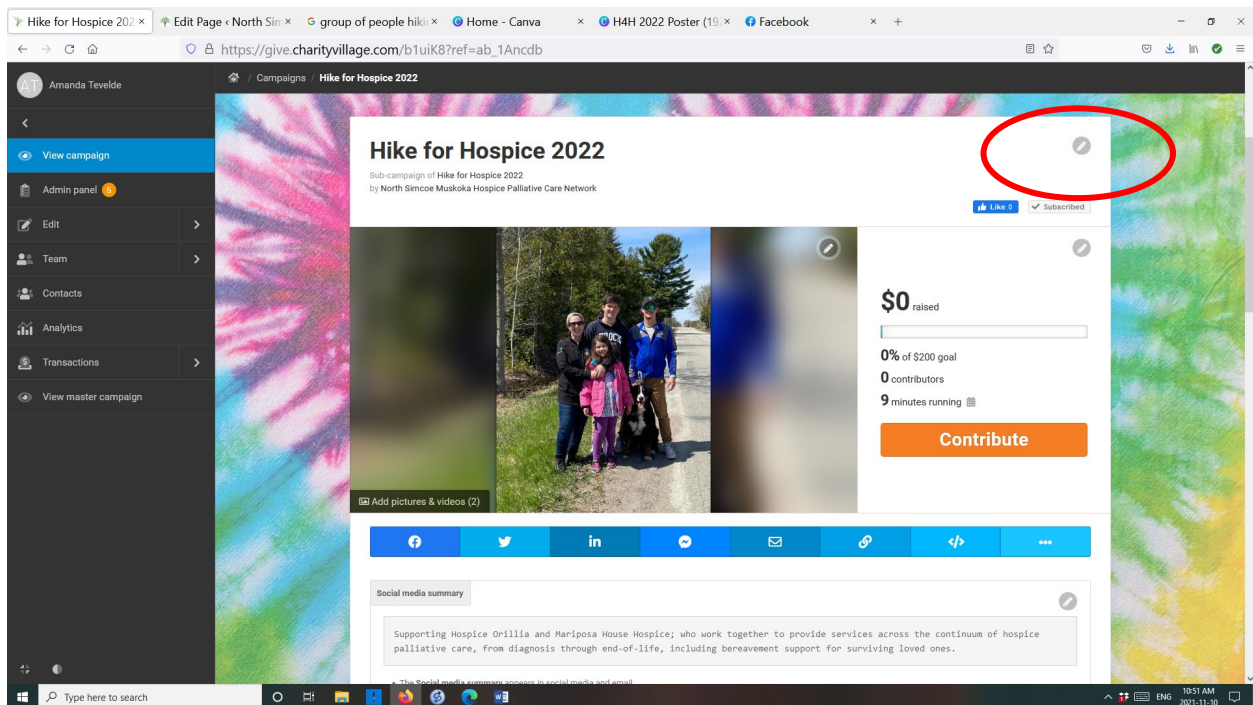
Hike for Hospice 202 × Edit Page ‹ North Sir × group of people hiki × Home - Canva × H4H 2022 Poster (19 × Facebook × +

https://give.charityvillage.com/b1uiK8?ref=ab_1Ancdb

AT Amanda Tevelde

Campaigns / Hike for Hospice 2022

View campaign
Admin panel 6
Edit
Team
Contacts
Analytics
Transactions
View master campaign

Hike for Hospice 2022

Sub-campaign of Hike for Hospice 2022
by North Simcoe Muskoka Hospice Palliative Care Network

Like 0 Subscribed

Add pictures & videos (2)

$0 raised

0% of $200 goal

0 contributors

9 minutes running

Contribute

Social media summary

Supporting Hospice Orillia and Mariposa House Hospice; who work together to provide services across the continuum of hospice palliative care, from diagnosis through end-of-life, including bereavement support for surviving loved ones.

• The Social media summary appears in social media and email

Type here to search

ENG 10:51 AM 2021-11-10